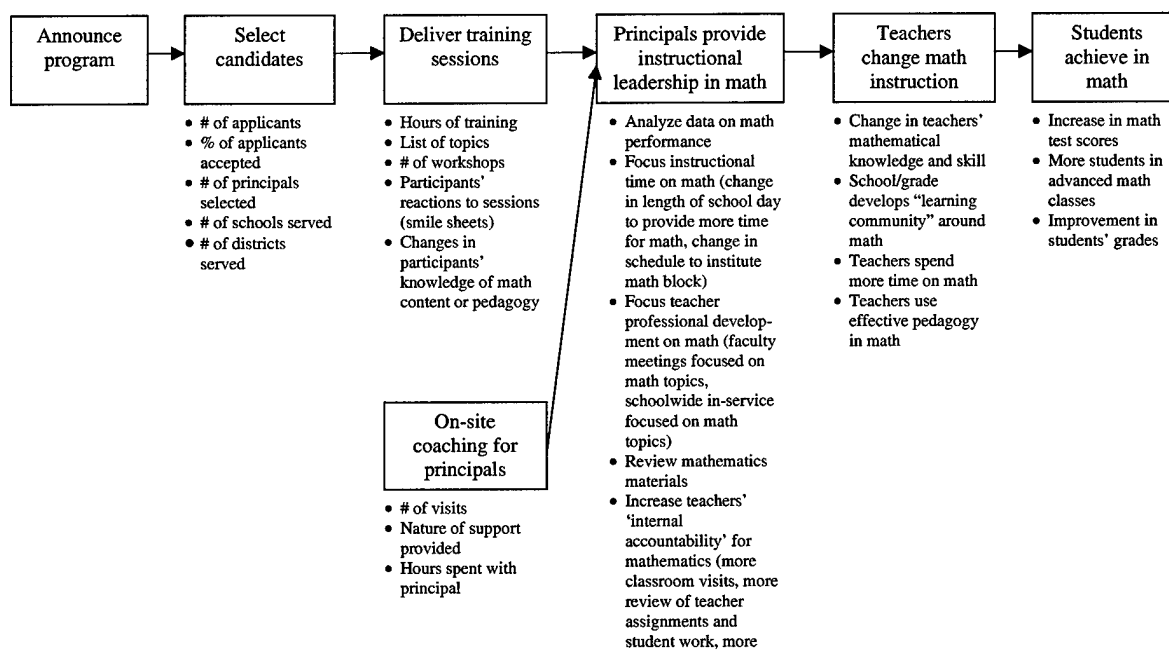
Announce program

Select candidates

- # of applicants
- % of applicants accepted
- # of principals selected
- # of schools served
- # of districts served

Deliver training sessions

- Hours of training
- List of topics
- # of workshops
- Participants' reactions to sessions (smile sheets)
- Changes in participants' knowledge of math content or pedagogy

On-site coaching for principals

- # of visits
- Nature of support provided
- Hours spent with principal

Principals provide instructional leadership in math

- Analyze data on math performance
- Focus instructional time on math (change in length of school day to provide more time for math, change in schedule to institute math block)
- Focus teacher professional development on math (faculty meetings focused on math topics, schoolwide in-service focused on math topics)
- Review mathematics materials
- Increase teachers' 'internal accountability' for mathematics (more classroom visits, more review of teacher assignments and student work, more

Teachers change math instruction

- Change in teachers' mathematical knowledge and skill
- School/grade develops "learning community" around math
- Teachers spend more time on math
- Teachers use effective pedagogy in math

Students achieve in math

- Increase in math test scores
- More students in advanced math classes
- Improvement in students' grades